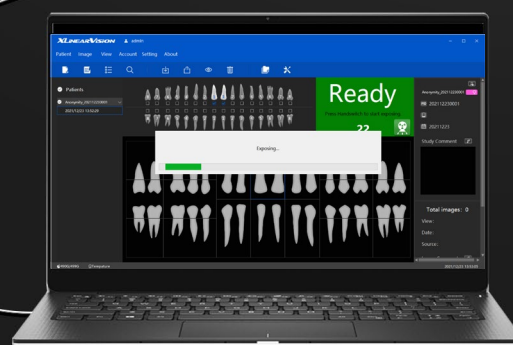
XLINEARVISION admin

Patient Image View Account Setting About

Patients

Anonymity_20211223001

2021/12/23 15:53:20

Ready

Press Handswitch to start exposure

22

Exposing...

Anonymity_20211223001

20211223001

20211221

Study Comment

Total images : 0

View :

Date :

Source :

2021/12/23 15:53:20